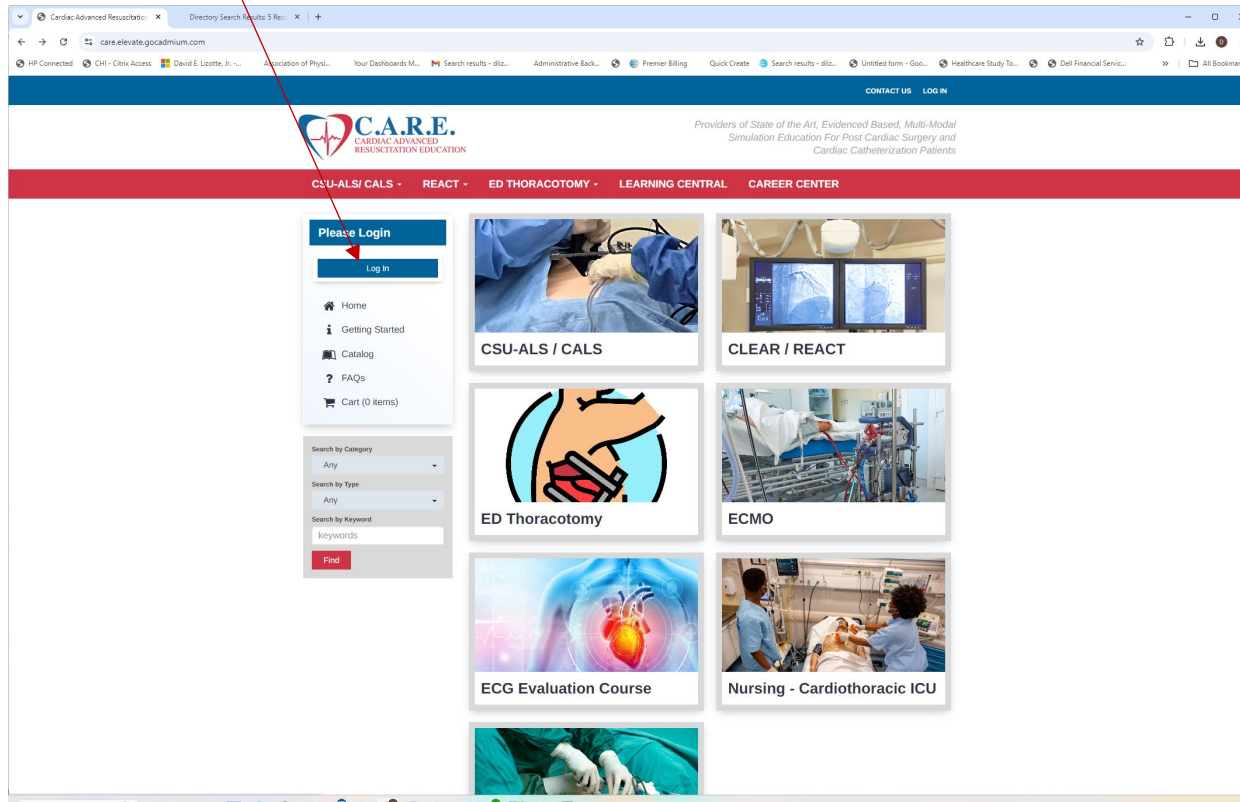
Cardiac Advanced Resuscitation ×
Directory Search Results: 5 Rec ×
+

care.elevate.gocadmium.com

HP Connected
CHI - Citrix Access
David E. Lizotte, Jr. -...
Association of Physi...
Your Dashboards M...
Search results - dliz...
Administrative Back...
Premier Billing
Quick Create
Search results - dliz...
Untitled form - Goo...
Healthcare Study To...
Dell Financial Servic...
All Bookmarks

CONTACT US LOG IN

C.A.R.E.
CARDIAC ADVANCED RESUSCITATION EDUCATION

Providers of State of the Art, Evidenced Based, Multi-Modal Simulation Education For Post Cardiac Surgery and Cardiac Catheterization Patients

CSU-ALS/ CALS ▾ REACT ▾ ED THORACOTOMY ▾ LEARNING CENTRAL CAREER CENTER

Please Login

Log In

Home
Getting Started
Catalog
FAQs
Cart (0 items)

Search by Category
Any
Search by Type
Any
Search by Keyword
keywords
Find

CSU-ALS / CALS

CLEAR / REACT

ED Thoracotomy

ECMO

ECG Evaluation Course

Nursing - Cardiothoracic ICU